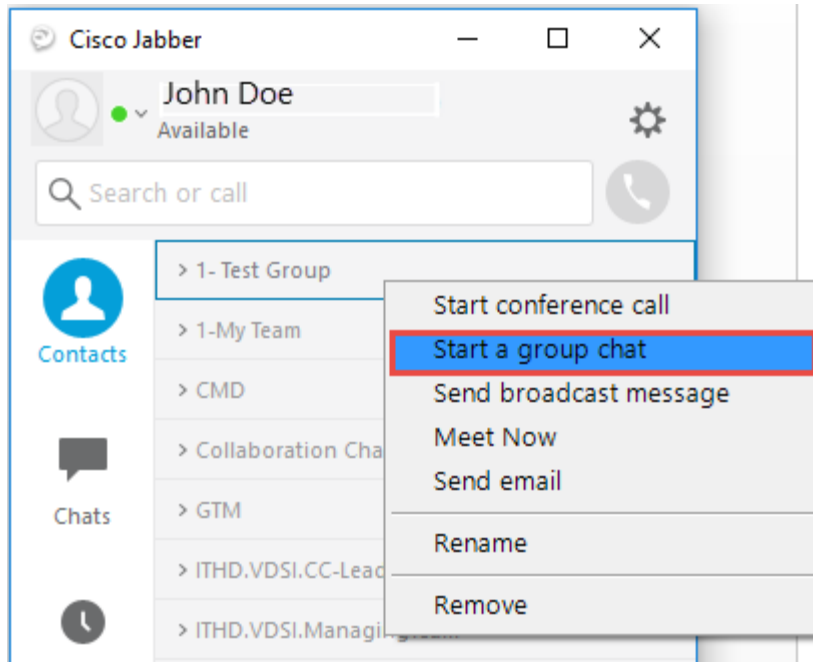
Cisco Jabber

John Doe
Available

Search or call

Contacts

Chats

> 1- Test Group
> 1-My Team
> CMD
> Collaboration Cha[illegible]
> GTM
> ITHD.VDSI.CC-Lea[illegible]
> ITHD.VDSI.Managi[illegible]

Start conference call
Start a group chat
Send broadcast message
Meet Now
Send email
Rename
Remove